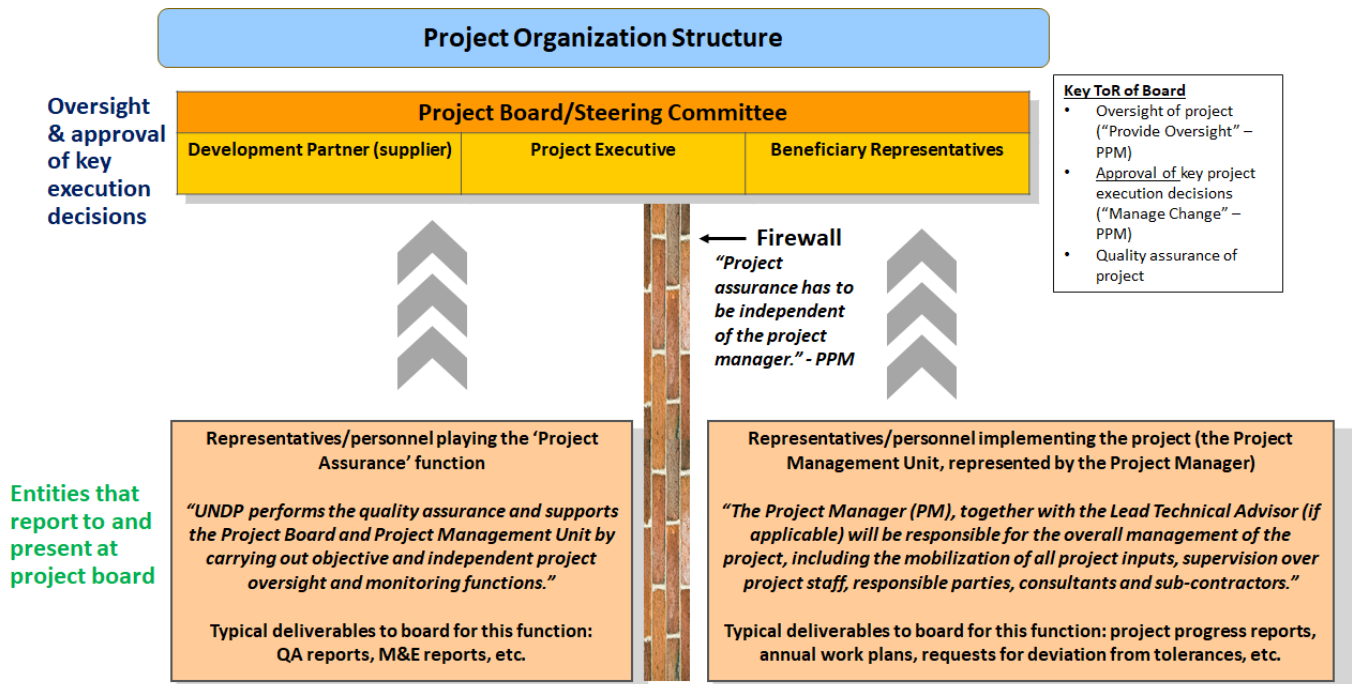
Project Organization Structure

Oversight & approval of key execution decisions

Project Board/Steering Committee

| Development Partner (supplier) | Project Executive | Beneficiary Representatives |
|---|---|---|

Key ToR of Board
• Oversight of project ("Provide Oversight" – PPM)
• Approval of key project execution decisions ("Manage Change" – PPM)
• Quality assurance of project

Firewall
"Project assurance has to be independent of the project manager." - PPM

Entities that report to and present at project board

Representatives/personnel playing the 'Project Assurance' function

"UNDP performs the quality assurance and supports the Project Board and Project Management Unit by carrying out objective and independent project oversight and monitoring functions."

Typical deliverables to board for this function: QA reports, M&E reports, etc.

Representatives/personnel implementing the project (the Project Management Unit, represented by the Project Manager)

"The Project Manager (PM), together with the Lead Technical Advisor (if applicable) will be responsible for the overall management of the project, including the mobilization of all project inputs, supervision over project staff, responsible parties, consultants and sub-contractors."

Typical deliverables to board for this function: project progress reports, annual work plans, requests for deviation from tolerances, etc.